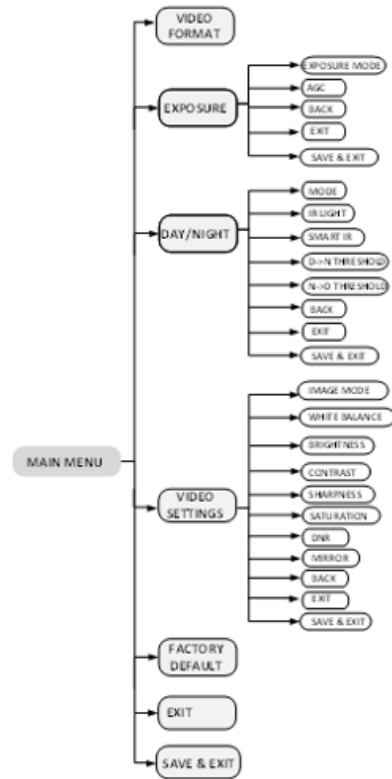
MAIN MENU

VIDEO FORMAT

EXPOSURE

EXPOSURE MODE

AGC

BACK

EXIT

SAVE & EXIT

DAY/NIGHT

MODE

IR LIGHT

SMART IR

D->N THRESHOLD

N->D THRESHOLD

BACK

EXIT

SAVE & EXIT

VIDEO SETTINGS

IMAGE MODE

WHITE BALANCE

BRIGHTNESS

CONTRAST

SHARPNESS

SATURATION

DNR

MIRROR

BACK

EXIT

SAVE & EXIT

FACTORY DEFAULT

EXIT

SAVE & EXIT